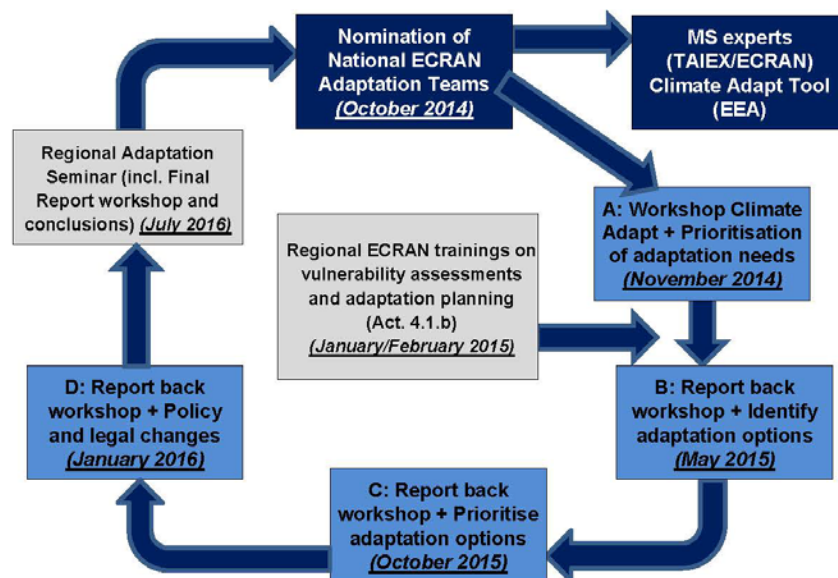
Nomination of National ECRAN Adaptation Teams (October 2014)

MS experts (TAIEX/ECRAN) Climate Adapt Tool (EEA)

Regional Adaptation Seminar (incl. Final Report workshop and conclusions) (July 2016)

A: Workshop Climate Adapt + Prioritisation of adaptation needs (November 2014)

Regional ECRAN trainings on vulnerability assessments and adaptation planning (Act. 4.1.b) (January/February 2015)

D: Report back workshop + Policy and legal changes (January 2016)

B: Report back workshop + Identify adaptation options (May 2015)

C: Report back workshop + Prioritise adaptation options (October 2015)